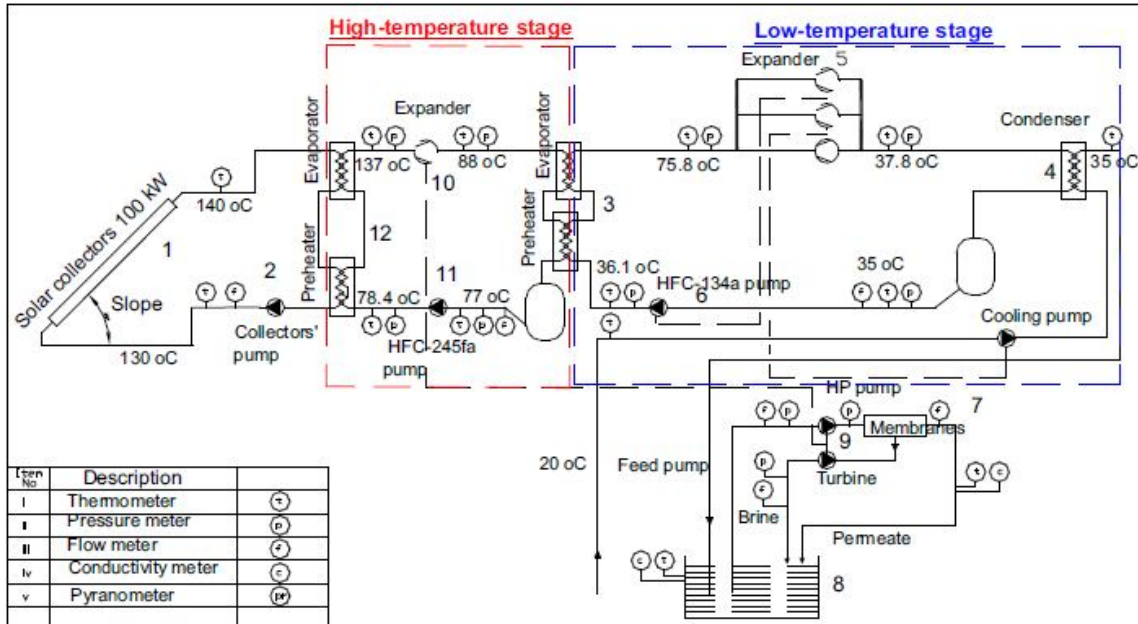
High-temperature stage

Low-temperature stage

Expander 5

Expander

Condenser

Evaporator

137 oC

88 oC

Evaporator

75.8 oC

37.8 oC

35 oC

4

10

140 oC

Solar collectors 100 kW

12

3

1

Preheater

11

Preheater

36.1 oC

35 oC

2

78.4 oC

77 oC

HFC-134a pump

6

Slope

Collectors' pump

HFC-245fa pump

Cooling pump

130 oC

HP pump

7

9

Membranes

20 oC

Feed pump

Turbine

Brine

Permeate

8

| Item No | Description | |
|---|---|---|
| I | Thermometer | T |
| I | Pressure meter | P |
| II | Flow meter | F |
| Iv | Conductivity meter | C |
| v | Pyranometer | PY |
| | | |